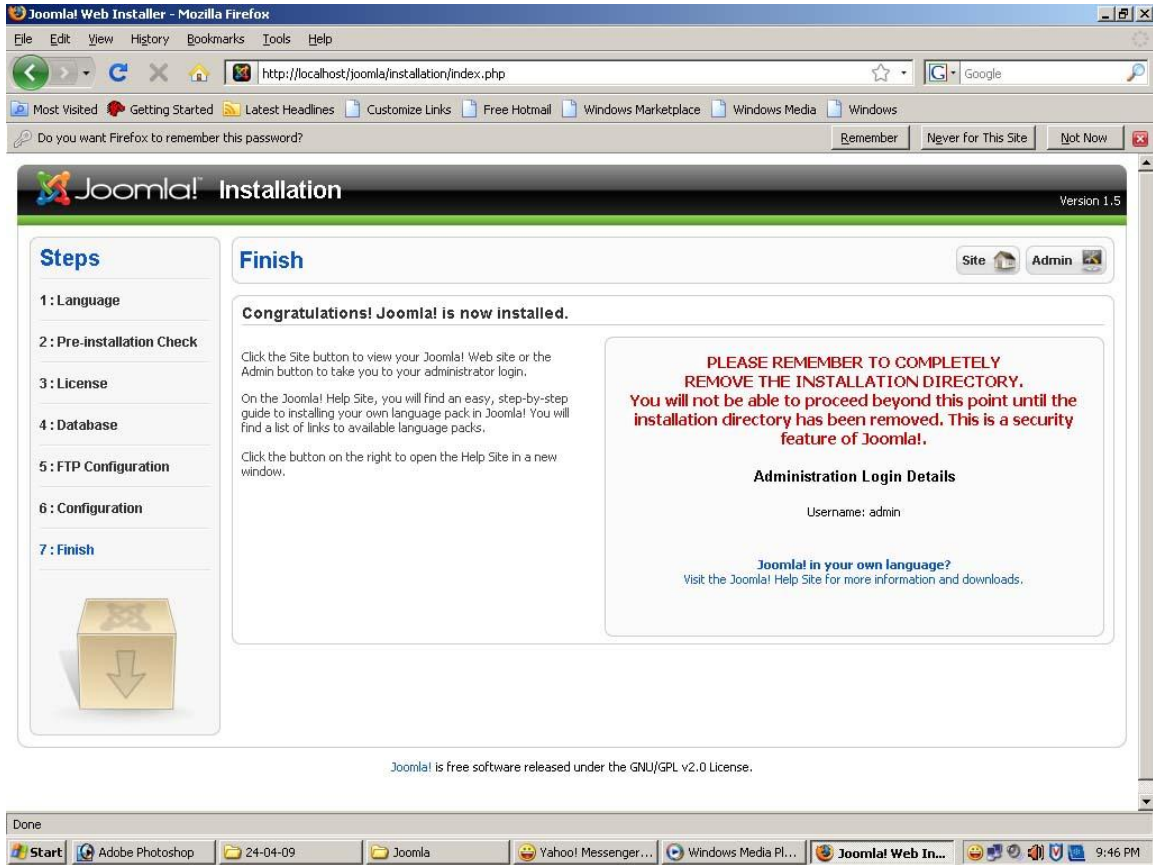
Joomla! Web Installer - Mozilla Firefox

File Edit View History Bookmarks Tools Help

http://localhost/joomla/installation/index.php

Google

Most Visited Getting Started Latest Headlines Customize Links Free Hotmail Windows Marketplace Windows Media Windows

Do you want Firefox to remember this password?

Remember Never for This Site Not Now

Joomla! Installation

Version 1.5

Steps

1 : Language

2 : Pre-installation Check

3 : License

4 : Database

5 : FTP Configuration

6 : Configuration

7 : Finish

Finish

Site Admin

Congratulations! Joomla! is now installed.

Click the Site button to view your Joomla! Web site or the Admin button to take you to your administrator login.

On the Joomla! Help Site, you will find an easy, step-by-step guide to installing your own language pack in Joomla! You will find a list of links to available language packs.

Click the button on the right to open the Help Site in a new window.

PLEASE REMEMBER TO COMPLETELY REMOVE THE INSTALLATION DIRECTORY.
You will not be able to proceed beyond this point until the installation directory has been removed. This is a security feature of Joomla!.

Administration Login Details

Username: admin

Joomla! in your own language?
Visit the Joomla! Help Site for more information and downloads.

Joomla! is free software released under the GNU/GPL v2.0 License.

Done

Start Adobe Photoshop 24-04-09 Joomla Yahoo! Messenger... Windows Media Pl... Joomla! Web In... 9:46 PM